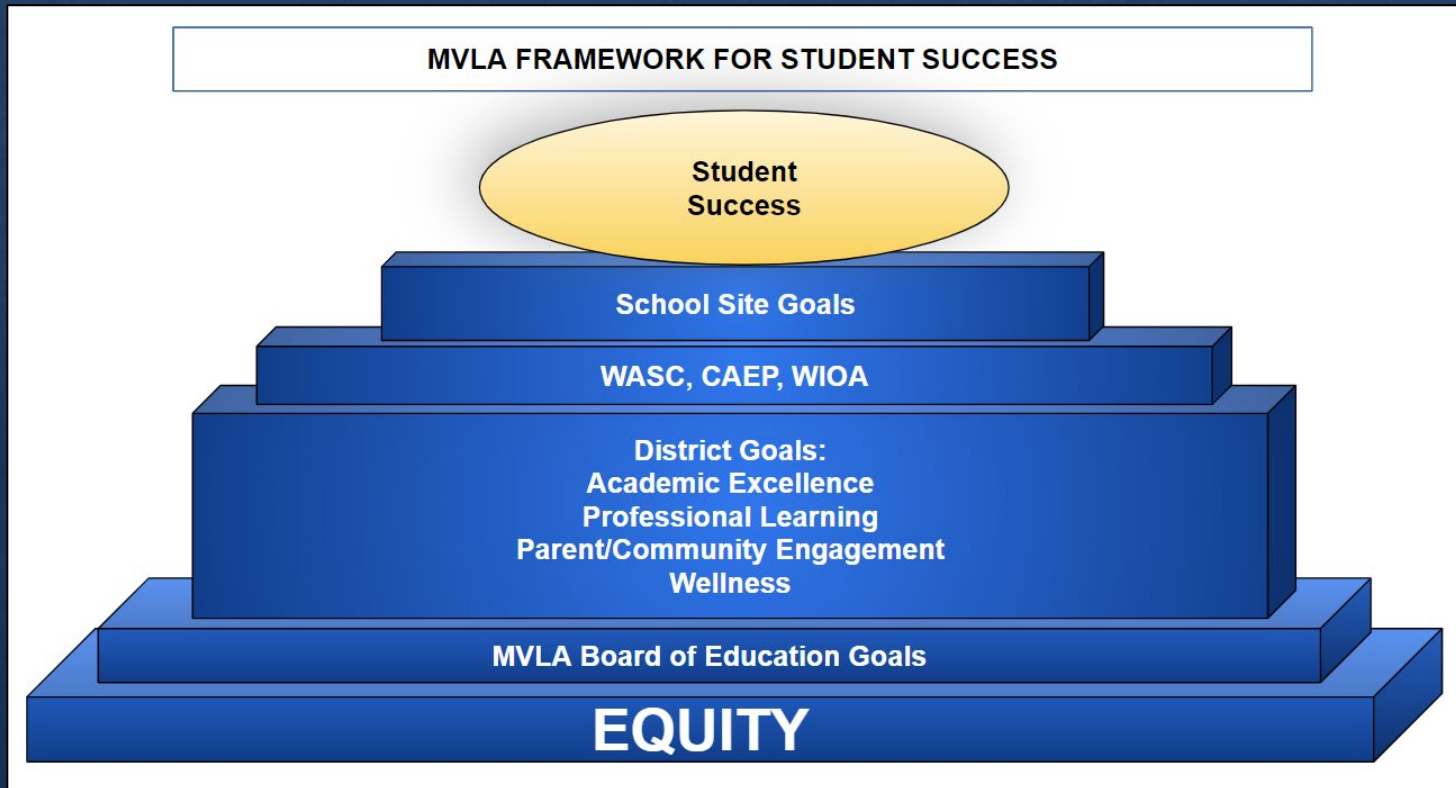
MVLA FRAMEWORK FOR STUDENT SUCCESS

Student Success

School Site Goals

WASC, CAEP, WIOA

District Goals:
Academic Excellence
Professional Learning
Parent/Community Engagement
Wellness

MVLA Board of Education Goals

EQUITY